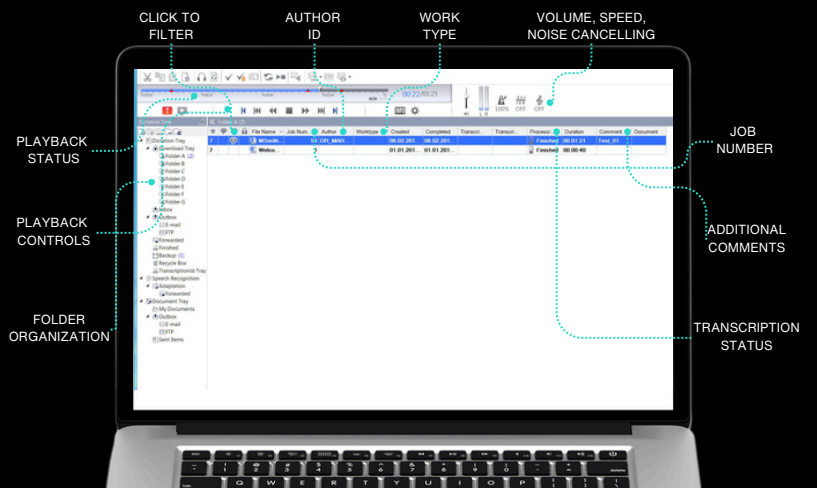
CLICK TO FILTER

AUTHOR ID

WORK TYPE

VOLUME, SPEED, NOISE CANCELLING

PLAYBACK STATUS

PLAYBACK CONTROLS

FOLDER ORGANIZATION

JOB NUMBER

ADDITIONAL COMMENTS

TRANSCRIPTION STATUS

00:22:48.31

100% OFF OFF

Folder Tree

Folder A (2)

| File Name | Job Num... | Author | Worktype | Created | Completed | Transcri... | Transcri... | Processi... | Duration | Comment | Document |
|---|---|---|---|---|---|---|---|---|---|---|---|
| MSmith... | 54 | DR_MAR... | | 06.02.201... | 06.02.201... | | | Finished | 00:01:21 | Test_01 | |
| Welco... | | | | 01.01.201... | 01.01.201... | | | Finished | 00:00:40 | | |

Dictation Tray
Download Tray
Folder A (2)
Folder B
Folder C
Folder D
Folder E
Folder F
Folder G
Inbox
Outbox
E-mail
FTP
Forwarded
Finished
Backup (2)
Recycle Box
Transcriptionist Tray
Speech Recognition
Adaptation
Forwarded
Document Tray
My Documents
Outbox
E-mail
FTP
Sent Items

esc
Q W E R T Y U I O P
delete